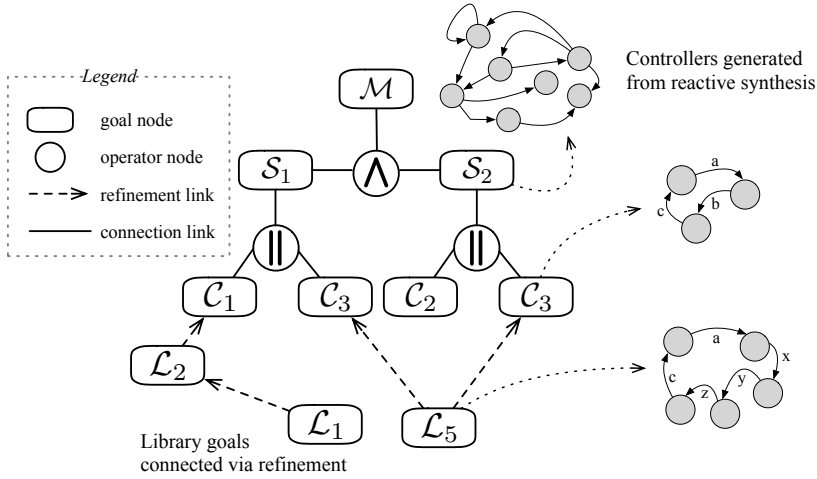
Legend
goal node
operator node
refinement link
connection link

$\mathcal{M}$
$\mathcal{S}_1$
$\wedge$
$\mathcal{S}_2$
$\|$
$\|$
$\mathcal{C}_1$
$\mathcal{C}_3$
$\mathcal{C}_2$
$\mathcal{C}_3$
$\mathcal{L}_2$
$\mathcal{L}_1$
$\mathcal{L}_5$

Controllers generated from reactive synthesis

a
c
b

a
x
c
z
y

Library goals connected via refinement